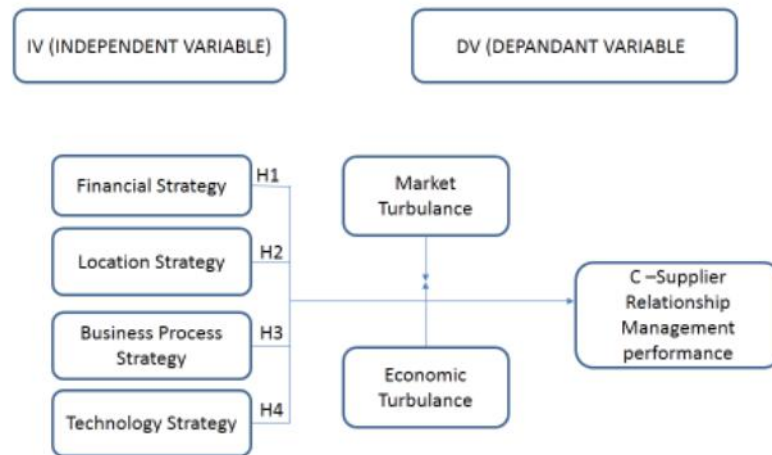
IV (INDEPENDENT VARIABLE)

DV (DEPANDANT VARIABLE

Financial Strategy

H1

Location Strategy

H2

Business Process Strategy

H3

Technology Strategy

H4

Market Turbulance

Economic Turbulance

C –Supplier Relationship Management performance